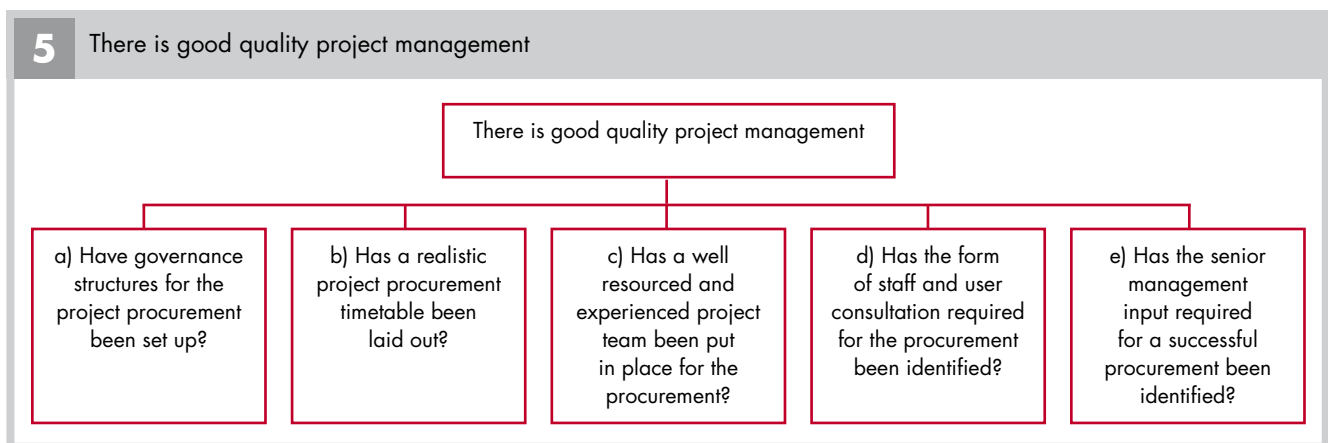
5 There is good quality project management

There is good quality project management

a) Have governance structures for the project procurement been set up?

b) Has a realistic project procurement timetable been laid out?

c) Has a well resourced and experienced project team been put in place for the procurement?

d) Has the form of staff and user consultation required for the procurement been identified?

e) Has the senior management input required for a successful procurement been identified?